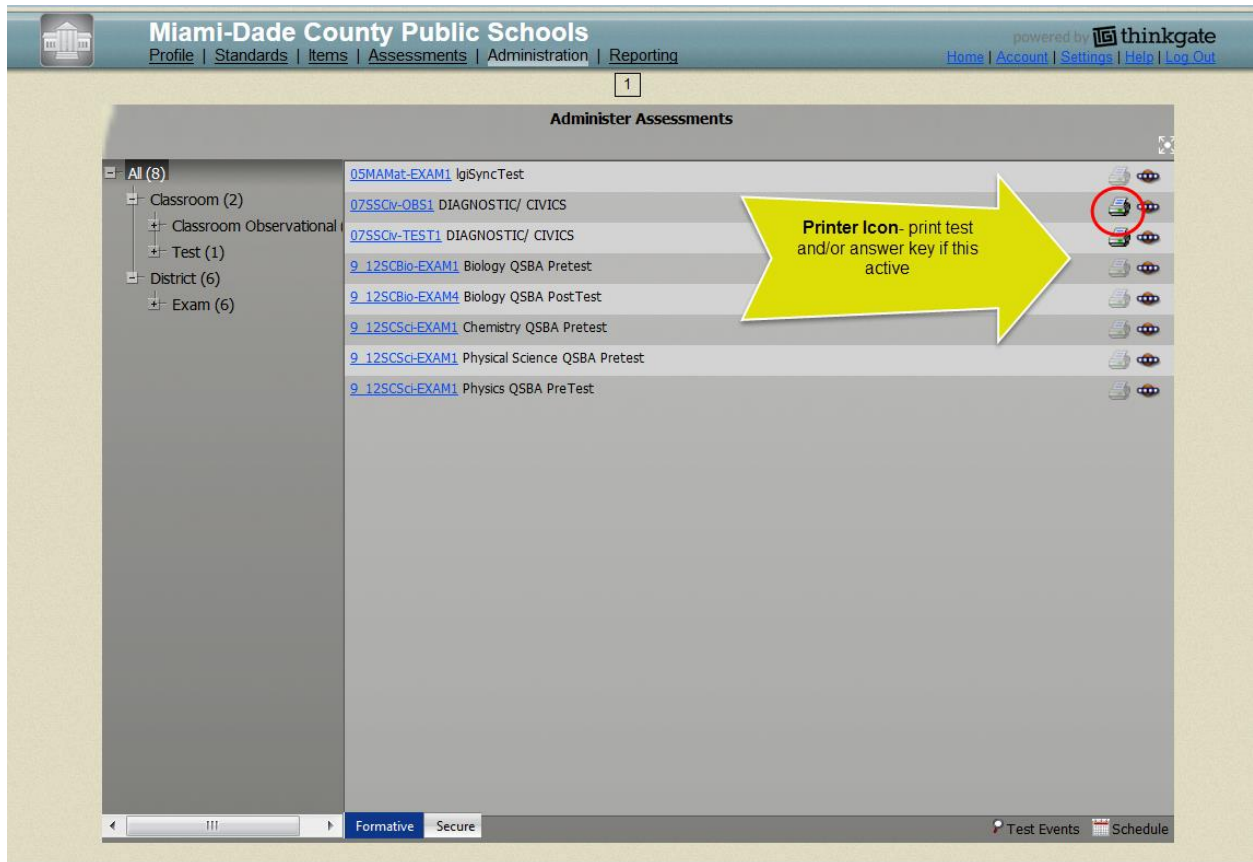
Miami-Dade County Public Schools
Profile | Standards | Items | Assessments | Administration | Reporting

powered by thinkgate
Home | Account | Settings | Help | Log Out

1

Administer Assessments

All (8)
Classroom (2)
Classroom Observational
Test (1)
District (6)
Exam (6)

05MAMat-EXAM1 lgiSyncTest
07SSCiv-OBS1 DIAGNOSTIC/ CIVICS
07SSCiv-TEST1 DIAGNOSTIC/ CIVICS
9_12SCBio-EXAM1 Biology QSBA Pretest
9_12SCBio-EXAM4 Biology QSBA PostTest
9_12SCSci-EXAM1 Chemistry QSBA Pretest
9_12SCSci-EXAM1 Physical Science QSBA Pretest
9_12SCSci-EXAM1 Physics QSBA PreTest

Printer Icon- print test and/or answer key if this active

Formative Secure
Test Events Schedule